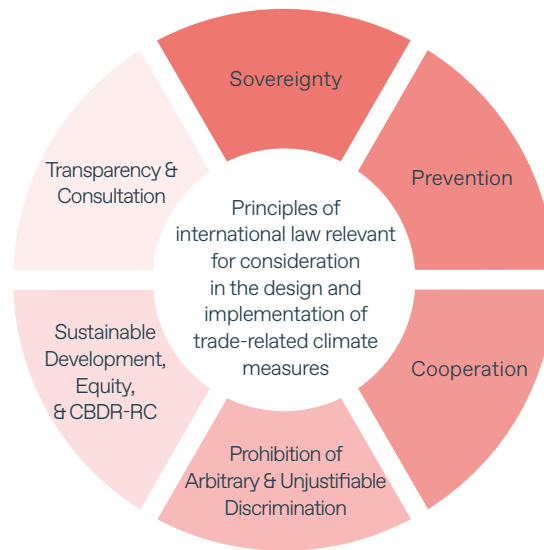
Principles of international law relevant for consideration in the design and implementation of trade-related climate measures

Sovereignty

Prevention

Cooperation

Prohibition of Arbitrary & Unjustifiable Discrimination

Sustainable Development, Equity, & CBDR-RC

Transparency & Consultation